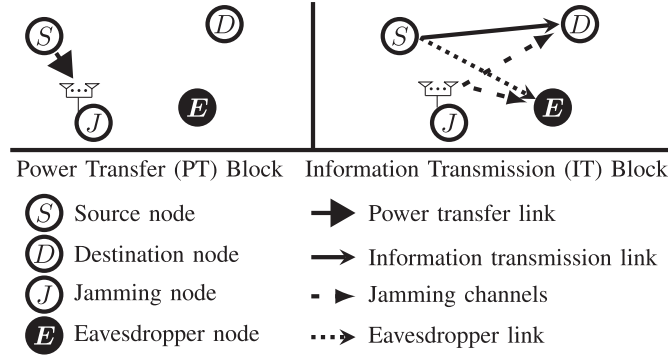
$S$

$D$

$J$

$E$

$S$

$D$

$J$

$E$

Power Transfer (PT) Block

Information Transmission (IT) Block

$S$ Source node

$D$ Destination node

$J$ Jamming node

$E$ Eavesdropper node

Power transfer link

Information transmission link

Jamming channels

Eavesdropper link